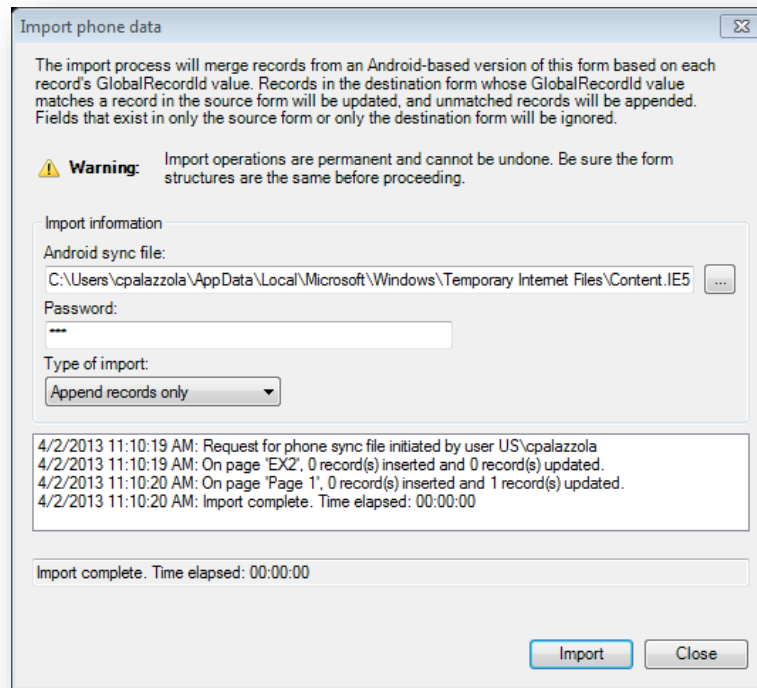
Import phone data

The import process will merge records from an Android-based version of this form based on each record's GlobalRecordId value. Records in the destination form whose GlobalRecordId value matches a record in the source form will be updated, and unmatched records will be appended. Fields that exist in only the source form or only the destination form will be ignored.

Warning: Import operations are permanent and cannot be undone. Be sure the form structures are the same before proceeding.

Import information

Android sync file:

C:\Users\cpalazzola\AppData\Local\Microsoft\Windows\Temporary Internet Files\Content.IE5

...

Password:

***

Type of import:

Append records only

4/2/2013 11:10:19 AM: Request for phone sync file initiated by user US\cpalazzola
4/2/2013 11:10:19 AM: On page 'EX2', 0 record(s) inserted and 0 record(s) updated.
4/2/2013 11:10:20 AM: On page 'Page 1', 0 record(s) inserted and 1 record(s) updated.
4/2/2013 11:10:20 AM: Import complete. Time elapsed: 00:00:00

Import complete. Time elapsed: 00:00:00

Import

Close